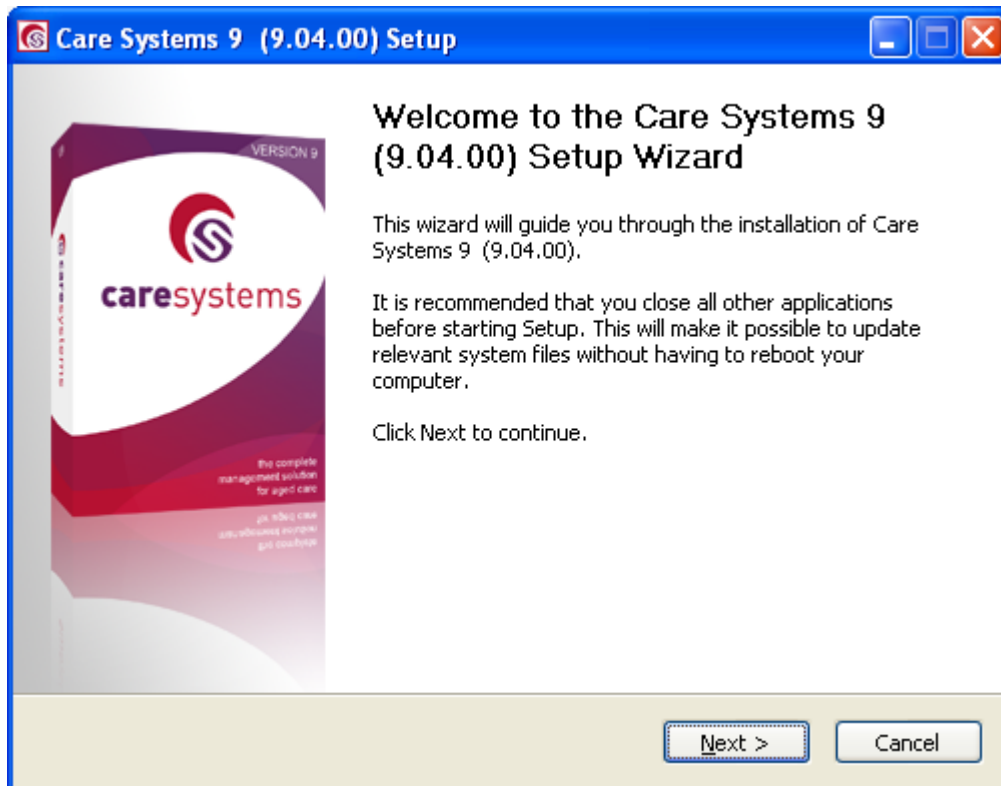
Care Systems 9 (9.04.00) Setup

VERSION 9

caresystems

caresystems

the complete management solution for aged care

Welcome to the Care Systems 9 (9.04.00) Setup Wizard

This wizard will guide you through the installation of Care Systems 9 (9.04.00).

It is recommended that you close all other applications before starting Setup. This will make it possible to update relevant system files without having to reboot your computer.

Click Next to continue.

Next >

Cancel